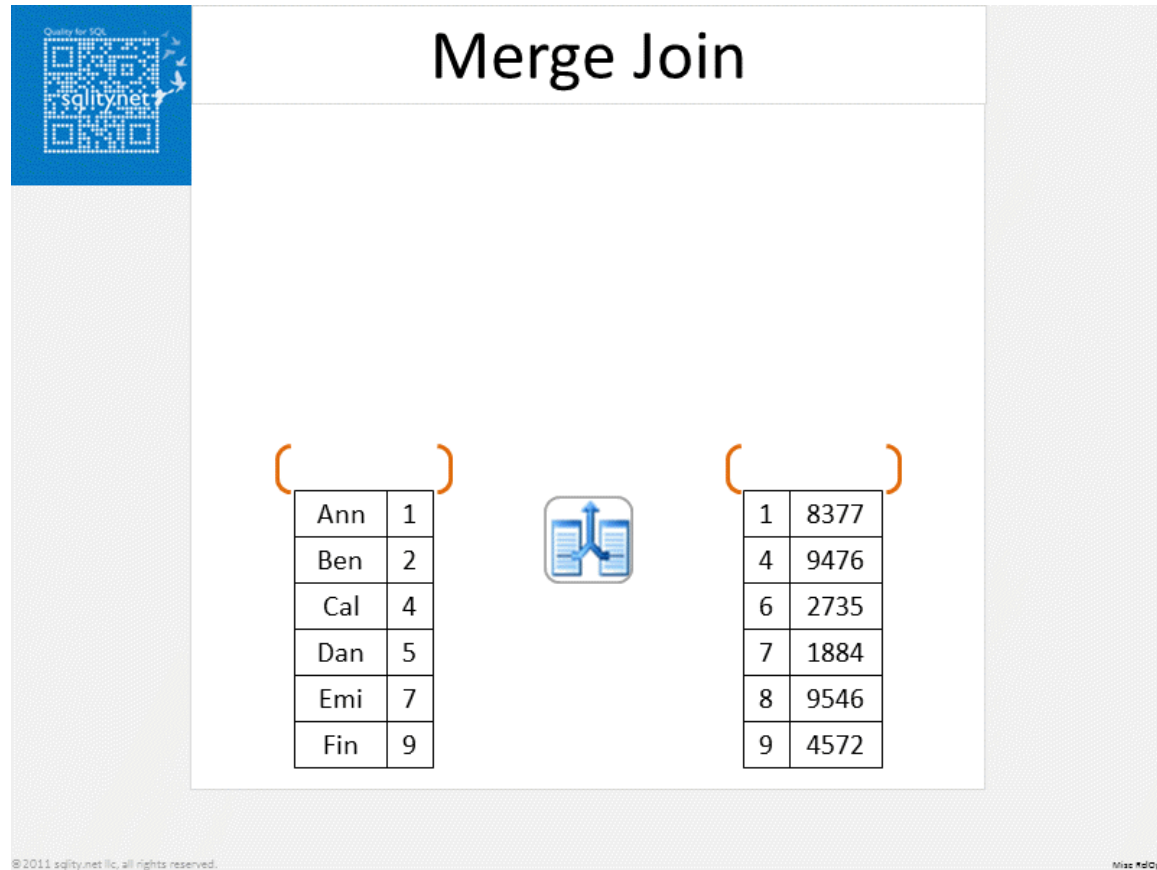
Quality for SQL
sqlity.net

Merge Join

| Ann | 1 |
|---|---|
| Ben | 2 |
| Cal | 4 |
| Dan | 5 |
| Emi | 7 |
| Fin | 9 |

| 1 | 8377 |
|---|---|
| 4 | 9476 |
| 6 | 2735 |
| 7 | 1884 |
| 8 | 9546 |
| 9 | 4572 |

© 2011 sqlity.net llc, all rights reserved.

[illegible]